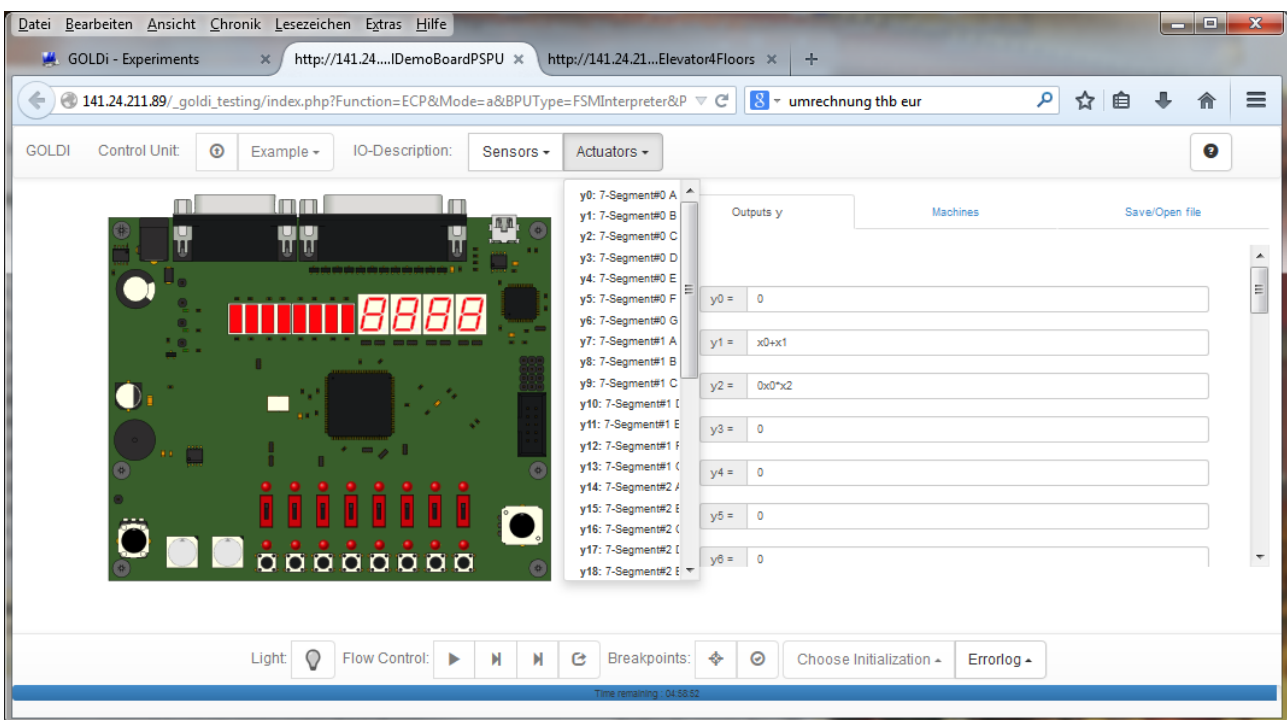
Datei Bearbeiten Ansicht Chronik Lesezeichen Extras Hilfe

GOLDi - Experiments
http://141.24....IDemoBoardPSPU
http://141.24.21...Elevator4Floors

141.24.211.89/_goldi_testing/index.php?Function=ECP&Mode=a&BPUType=FSMInterpreter&P
umrechnung thb eur

GOLDI Control Unit: Example IO-Description: Sensors Actuators

y0: 7-Segment#0 A
y1: 7-Segment#0 B
y2: 7-Segment#0 C
y3: 7-Segment#0 D
y4: 7-Segment#0 E
y5: 7-Segment#0 F
y6: 7-Segment#0 G
y7: 7-Segment#1 A
y8: 7-Segment#1 B
y9: 7-Segment#1 C
y10: 7-Segment#1 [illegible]
y11: 7-Segment#1 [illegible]
y12: 7-Segment#1 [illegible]
y13: 7-Segment#1 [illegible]
y14: 7-Segment#2 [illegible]
y15: 7-Segment#2 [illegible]
y16: 7-Segment#2 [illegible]
y17: 7-Segment#2 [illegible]
y18: 7-Segment#2 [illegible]

Outputs y Machines Save/Open file

y0 = 0
y1 = x0+x1
y2 = 0x0*x2
y3 = 0
y4 = 0
y5 = 0
y6 = 0

Light: Flow Control: Breakpoints: Choose Initialization Errorlog

Time remaining : 04:58:52